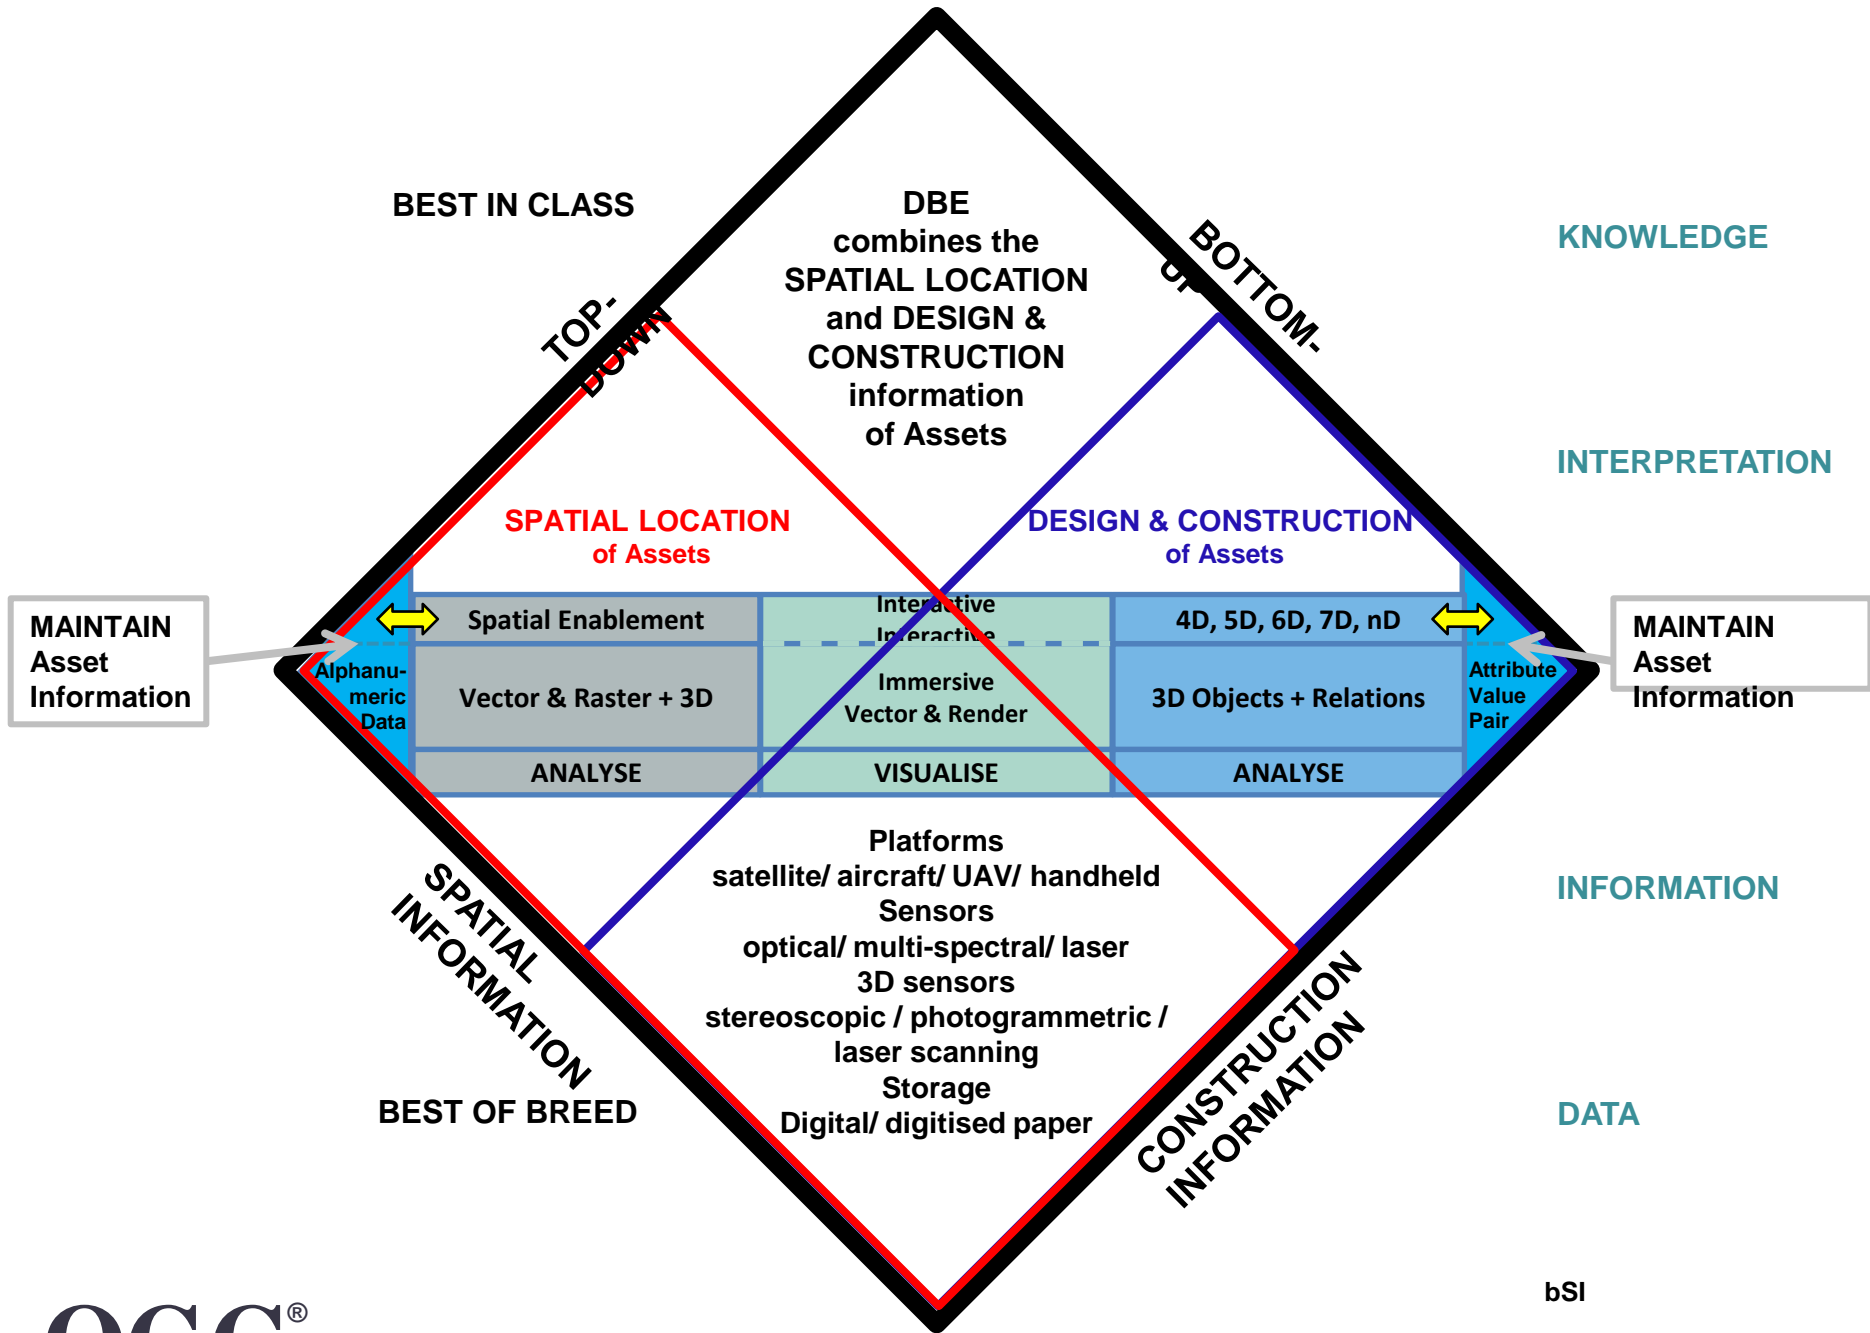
BEST IN CLASS

DBE combines the SPATIAL LOCATION and DESIGN & CONSTRUCTION information of Assets

KNOWLEDGE

TOP-DOWN

BOTTOM-UP

INTERPRETATION

SPATIAL LOCATION of Assets

DESIGN & CONSTRUCTION of Assets

MAINTAIN Asset Information

Spatial Enablement

Interactive

Interactive

4D, 5D, 6D, 7D, nD

MAINTAIN Asset Information

Alphanumeric Data

Vector & Raster + 3D

Immersive Vector & Render

3D Objects + Relations

Attribute Value Pair

ANALYSE

VISUALISE

ANALYSE

Platforms
satellite/ aircraft/ UAV/ handheld
Sensors
optical/ multi-spectral/ laser
3D sensors
stereoscopic / photogrammetric / laser scanning
Storage
Digital/ digitised paper

INFORMATION

SPATIAL INFORMATION

CONSTRUCTION INFORMATION

BEST OF BREED

DATA

bSI

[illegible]®